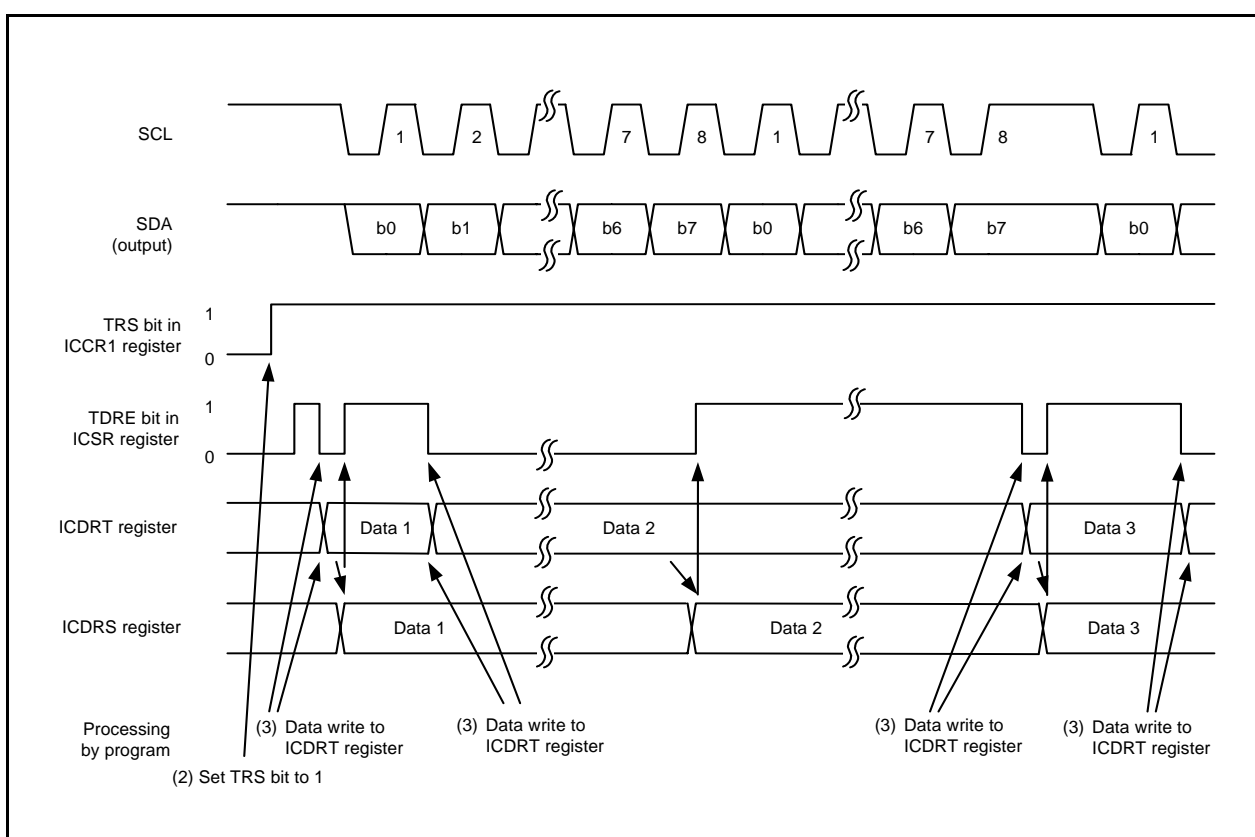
SCL
1 2 7 8 1 7 8 1

SDA
(output)
b0 b1 b6 b7 b0 b6 b7 b0

TRS bit in ICCR1 register
1
0

TDRE bit in ICSR register
1
0

ICDRT register
Data 1 Data 2 Data 3

ICDRS register
Data 1 Data 2 Data 3

Processing by program
(3) Data write to ICDRT register
(3) Data write to ICDRT register
(3) Data write to ICDRT register
(3) Data write to ICDRT register
(2) Set TRS bit to 1